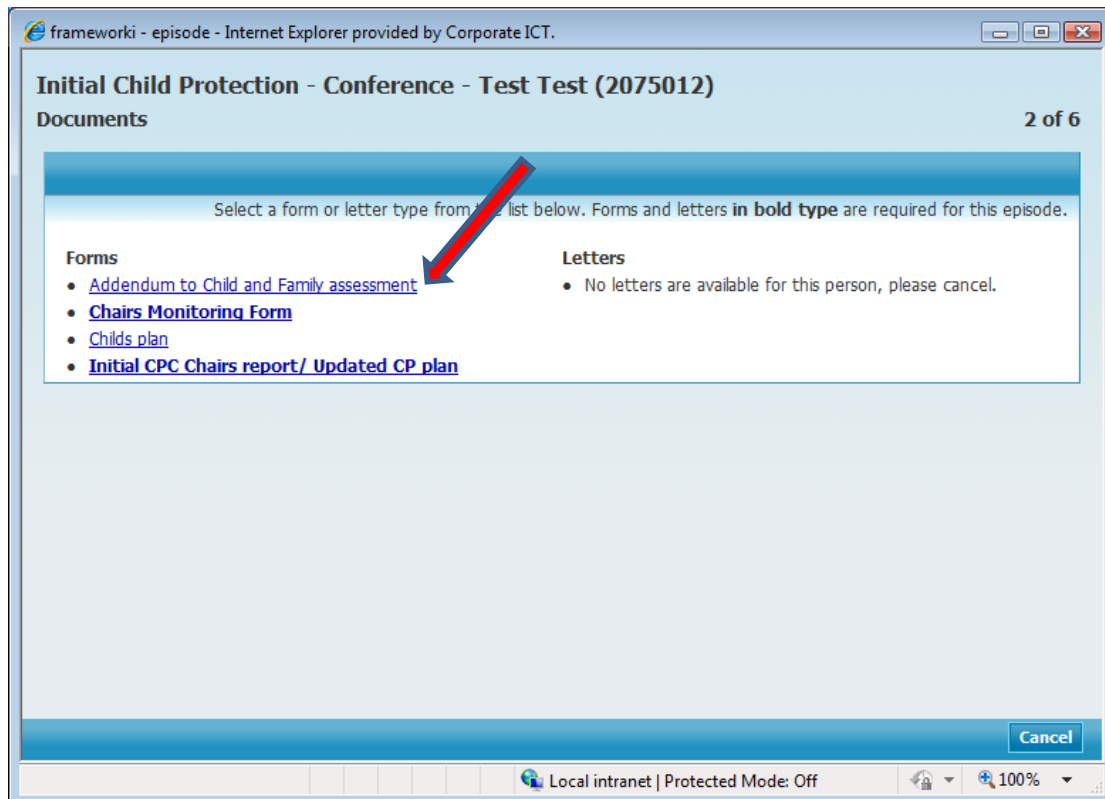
frameworki - episode - Internet Explorer provided by Corporate ICT.

Initial Child Protection - Conference - Test Test (2075012)

Documents

2 of 6

Select a form or letter type from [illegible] list below. Forms and letters **in bold type** are required for this episode.

Forms
- Addendum to Child and Family assessment
- **Chairs Monitoring Form**
- Childs plan
- **Initial CPC Chairs report/ Updated CP plan**

Letters
- No letters are available for this person, please cancel.

Cancel

Local intranet | Protected Mode: Off

100%